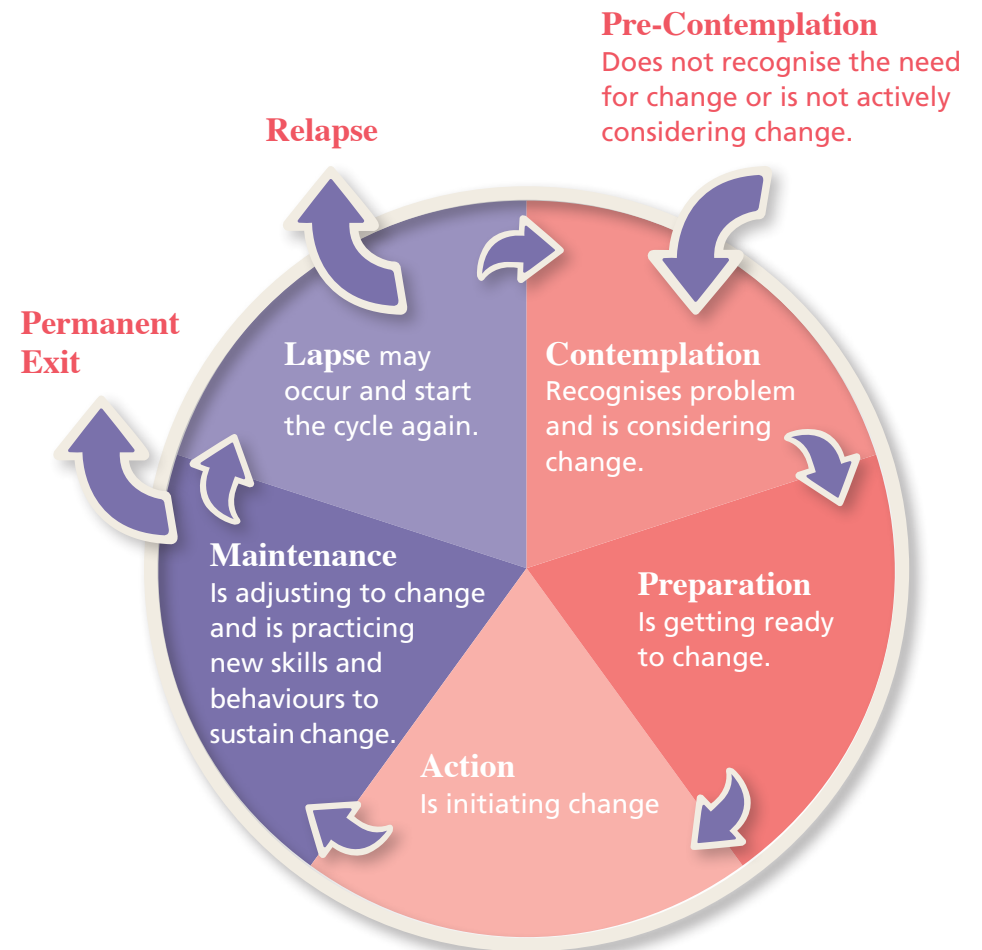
Pre-Contemplation
Does not recognise the need for change or is not actively considering change.

Relapse

Permanent Exit

Lapse may occur and start the cycle again.

Contemplation
Recognises problem and is considering change.

Maintenance
Is adjusting to change and is practicing new skills and behaviours to sustain change.

Preparation
Is getting ready to change.

Action
Is initiating change